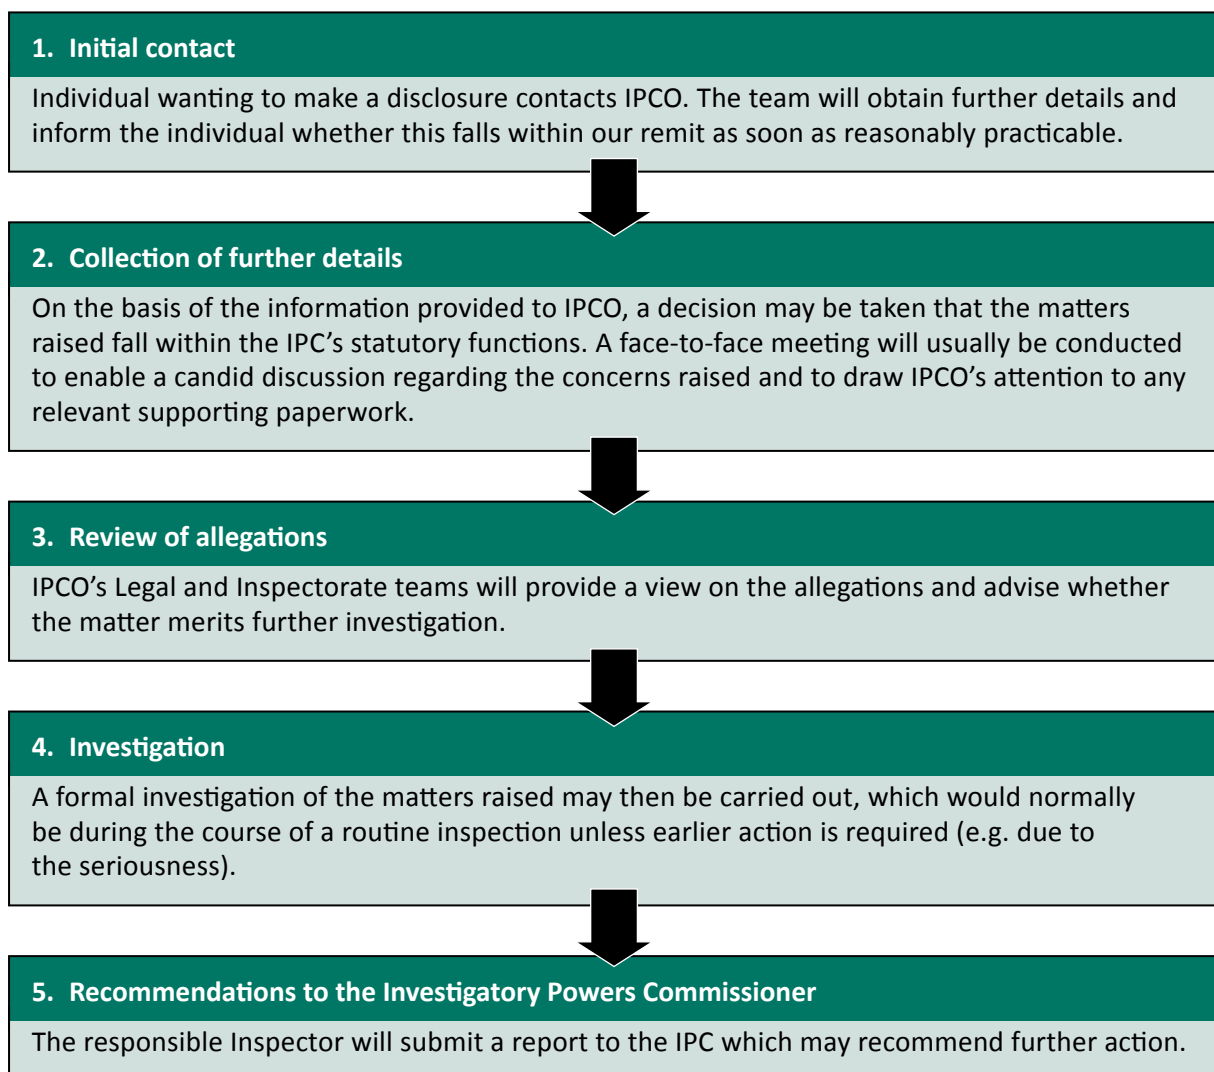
1. Initial contact

Individual wanting to make a disclosure contacts IPCO. The team will obtain further details and inform the individual whether this falls within our remit as soon as reasonably practicable.

2. Collection of further details

On the basis of the information provided to IPCO, a decision may be taken that the matters raised fall within the IPC's statutory functions. A face-to-face meeting will usually be conducted to enable a candid discussion regarding the concerns raised and to draw IPCO's attention to any relevant supporting paperwork.

3. Review of allegations

IPCO's Legal and Inspectorate teams will provide a view on the allegations and advise whether the matter merits further investigation.

4. Investigation

A formal investigation of the matters raised may then be carried out, which would normally be during the course of a routine inspection unless earlier action is required (e.g. due to the seriousness).

5. Recommendations to the Investigatory Powers Commissioner

The responsible Inspector will submit a report to the IPC which may recommend further action.